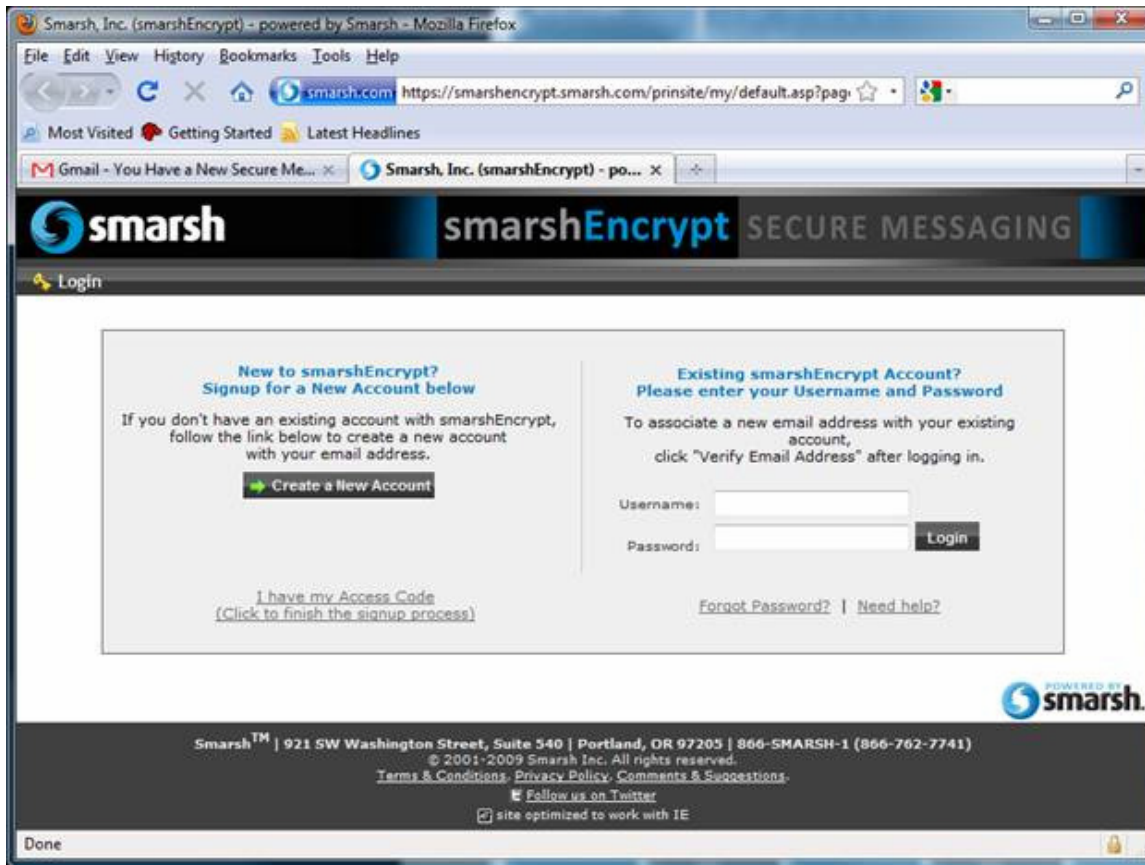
Smarsh, Inc. (smarshEncrypt) - powered by Smarsh - Mozilla Firefox

File Edit View History Bookmarks Tools Help

smarsh.com https://smarshencrypt.smarsh.com/prinsite/my/default.asp?pag

Most Visited Getting Started Latest Headlines

Gmail - You Have a New Secure Me... ×
Smarsh, Inc. (smarshEncrypt) - po... ×

smarsh

smarshEncrypt SECURE MESSAGING

Login

New to smarshEncrypt?
Signup for a New Account below

If you don't have an existing account with smarshEncrypt, follow the link below to create a new account with your email address.

Create a New Account

I have my Access Code
(Click to finish the signup process)

Existing smarshEncrypt Account?
Please enter your Username and Password

To associate a new email address with your existing account,
click "Verify Email Address" after logging in.

Username:

Password:

Login

Forgot Password? | Need help?

POWERED BY smarsh.

Smarsh$^{TM}$ | 921 SW Washington Street, Suite 540 | Portland, OR 97205 | 866-SMARSH-1 (866-762-7741)
© 2001-2009 Smarsh Inc. All rights reserved.
Terms & Conditions. Privacy Policy. Comments & Suggestions.
Follow us on Twitter
site optimized to work with IE

Done